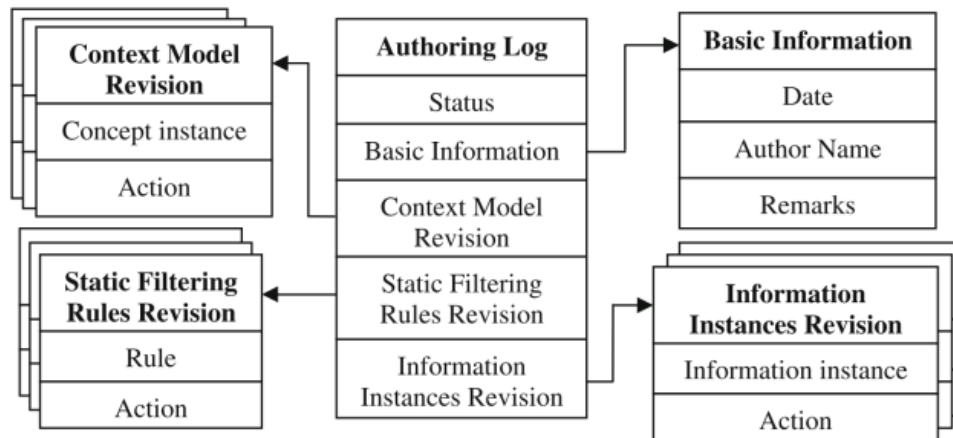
Context Model Revision

Concept instance

Action

Authoring Log

Status

Basic Information

Context Model Revision

Static Filtering Rules Revision

Information Instances Revision

Basic Information

Date

Author Name

Remarks

Static Filtering Rules Revision

Rule

Action

Information Instances Revision

Information instance

Action